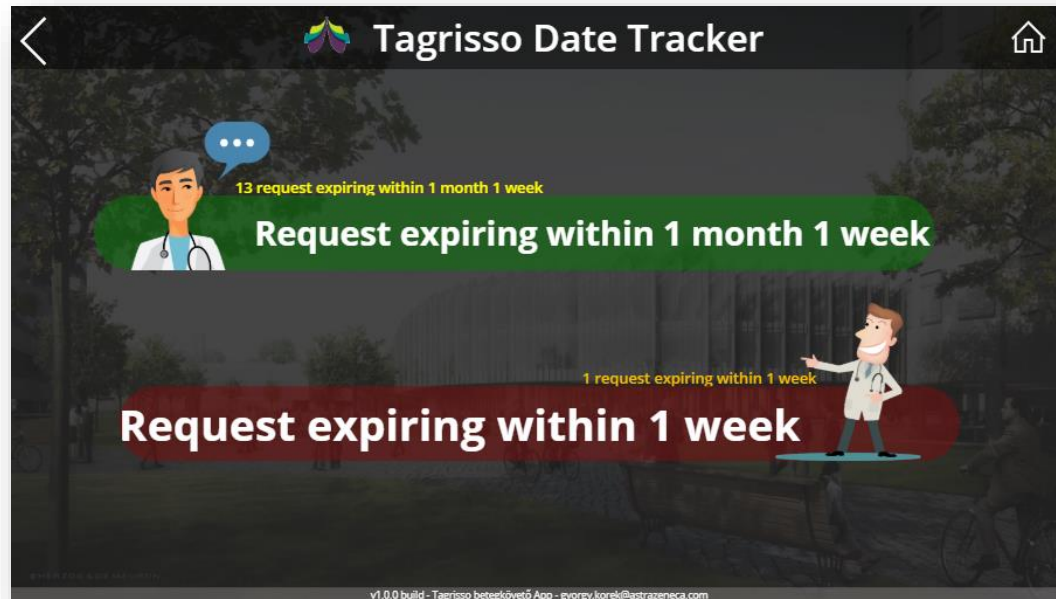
Tagrisso Date Tracker

13 request expiring within 1 month 1 week

Request expiring within 1 month 1 week

1 request expiring within 1 week

Request expiring within 1 week

v1.0.0 build - Tagrisso betegkövető App - gyorgy.korek@astrazeneca.com